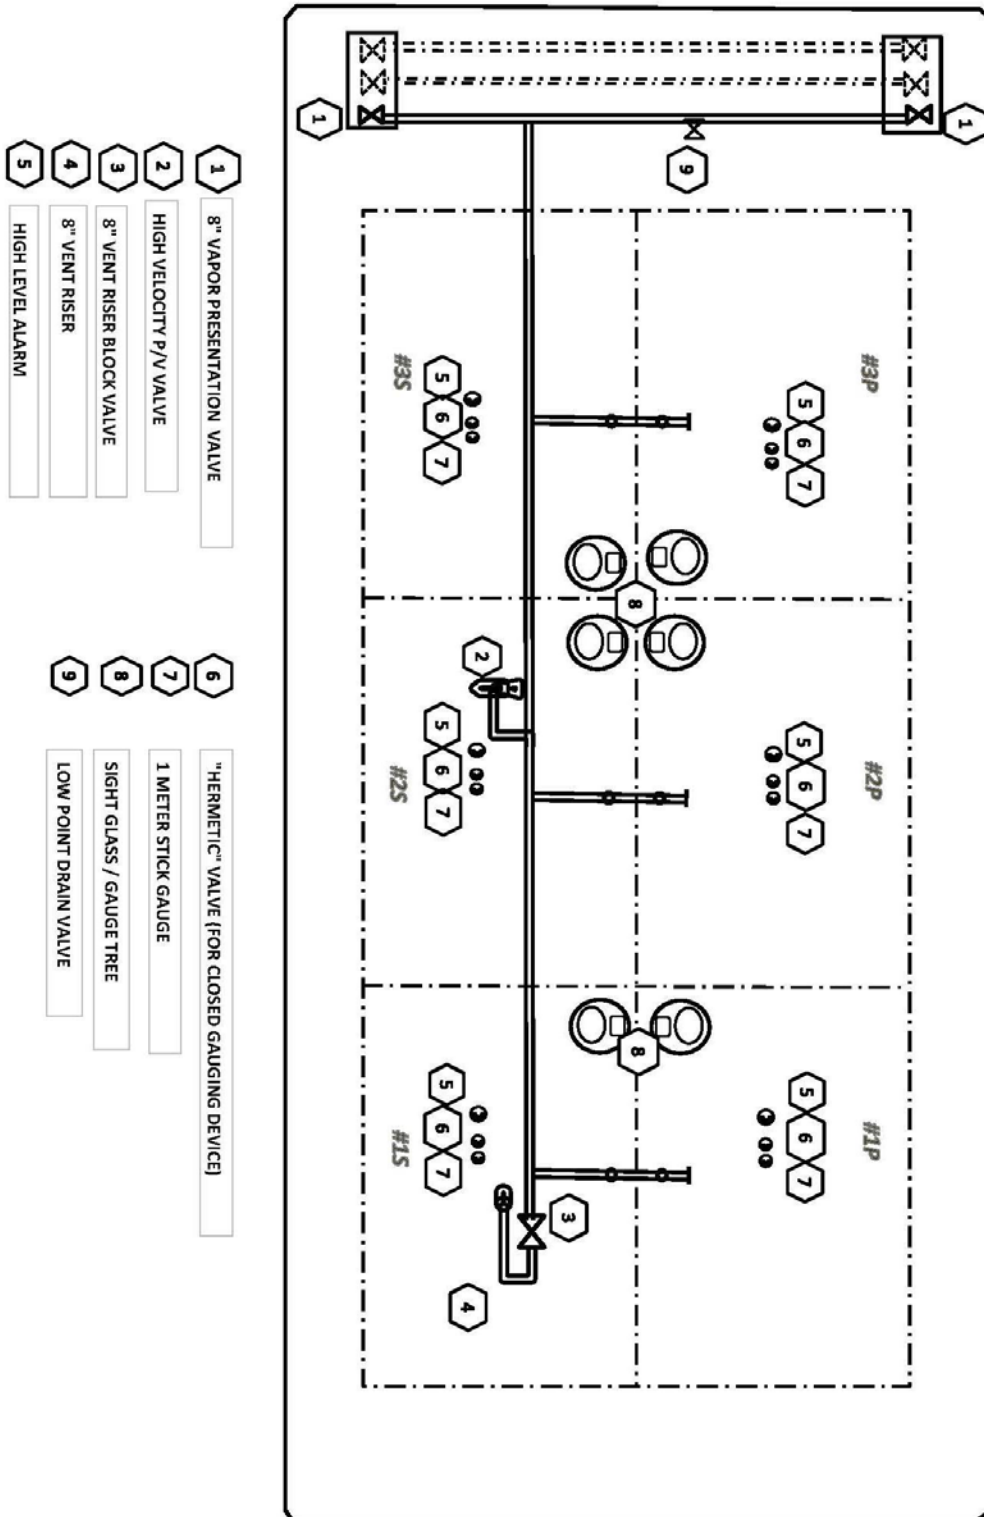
1 8" VAPOR PRESENTATION VALVE
2 HIGH VELOCITY P/V VALVE
3 8" VENT RISER BLOCK VALVE
4 8" VENT RISER
5 HIGH LEVEL ALARM
6 "HERMETIC" VALVE (FOR CLOSED GAUGING DEVICE)
7 1 METER STICK GAUGE
8 SIGHT GLASS / GAUGE TREE
9 LOW POINT DRAIN VALVE

1
1
9
#3P
5 6 7
#3S
5 6 7
8
2
#2P
5 6 7
#2S
5 6 7
8
#1P
5 6 7
#1S
5 6 7
3
4